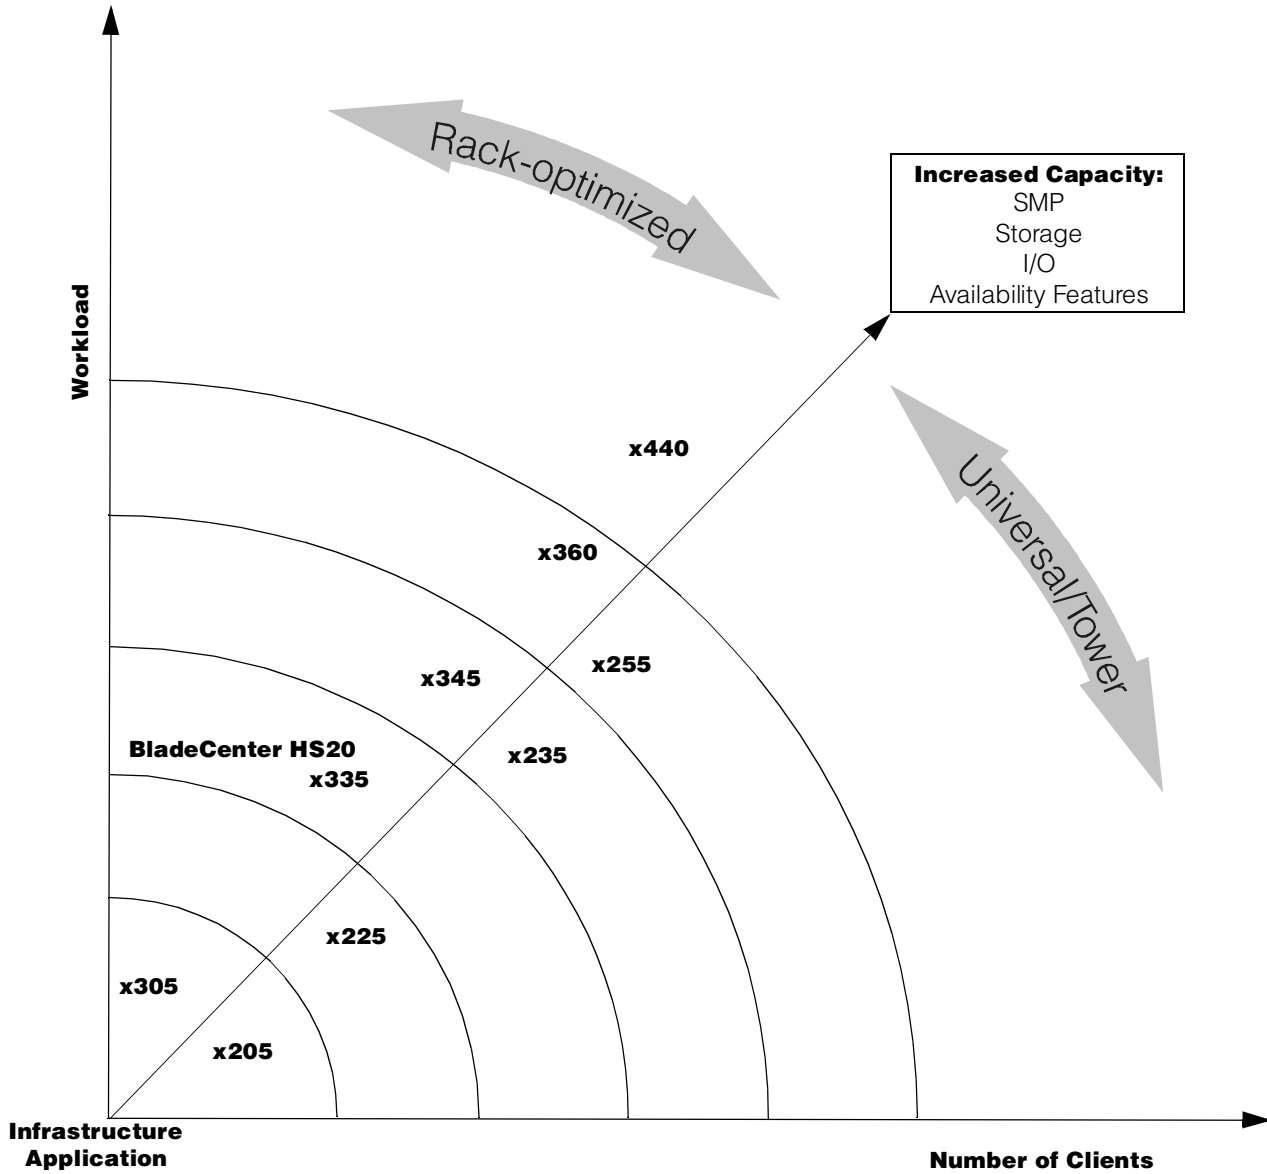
Rack-optimized

Increased Capacity:
SMP
Storage
I/O
Availability Features

Workload

Universal/Tower

x440

x360

x255

x345

x235

BladeCenter HS20

x335

x225

x305

x205

Infrastructure Application

Number of Clients